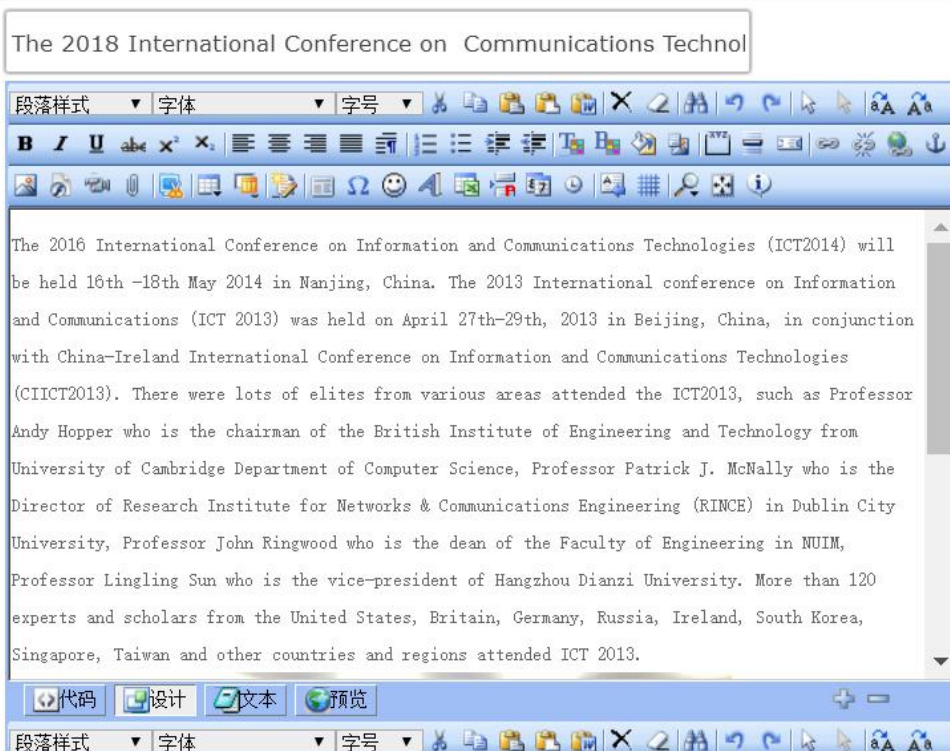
The 2018 International Conference on Communications Technol

段落样式 字体 字号

The 2016 International Conference on Information and Communications Technologies (ICT2014) will be held 16th -18th May 2014 in Nanjing, China. The 2013 International conference on Information and Communications (ICT 2013) was held on April 27th-29th, 2013 in Beijing, China, in conjunction with China-Ireland International Conference on Information and Communications Technologies (CIICT2013). There were lots of elites from various areas attended the ICT2013, such as Professor Andy Hopper who is the chairman of the British Institute of Engineering and Technology from University of Cambridge Department of Computer Science, Professor Patrick J. McNally who is the Director of Research Institute for Networks & Communications Engineering (RINCE) in Dublin City University, Professor John Ringwood who is the dean of the Faculty of Engineering in NUIM, Professor Lingling Sun who is the vice-president of Hangzhou Dianzi University. More than 120 experts and scholars from the United States, Britain, Germany, Russia, Ireland, South Korea, Singapore, Taiwan and other countries and regions attended ICT 2013.

代码 设计 文本 预览

段落样式 字体 字号